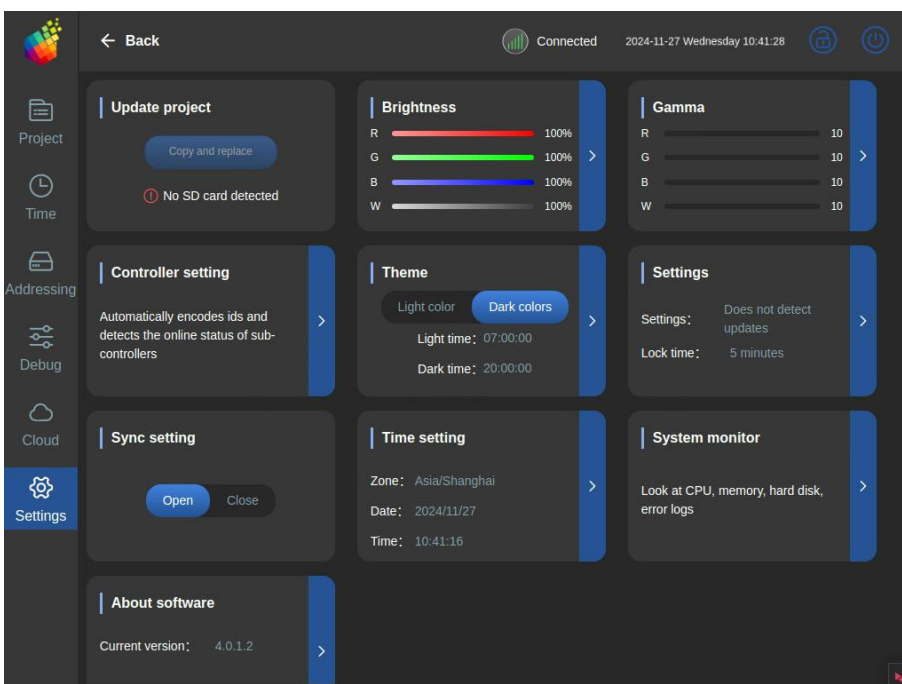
← Back

Connected

2024-11-27 Wednesday 10:41:28

Project

Time

Addressing

Debug

Cloud

Settings

Update project

Copy and replace

No SD card detected

Brightness

R 100%
G 100%
B 100%
W 100%

Gamma

R 10
G 10
B 10
W 10

Controller setting

Automatically encodes ids and detects the online status of sub-controllers

Theme

Light color Dark colors

Light time: 07:00:00

Dark time: 20:00:00

Settings

Settings: Does not detect updates

Lock time: 5 minutes

Sync setting

Open Close

Time setting

Zone: Asia/Shanghai

Date: 2024/11/27

Time: 10:41:16

System monitor

Look at CPU, memory, hard disk, error logs

About software

Current version: 4.0.1.2